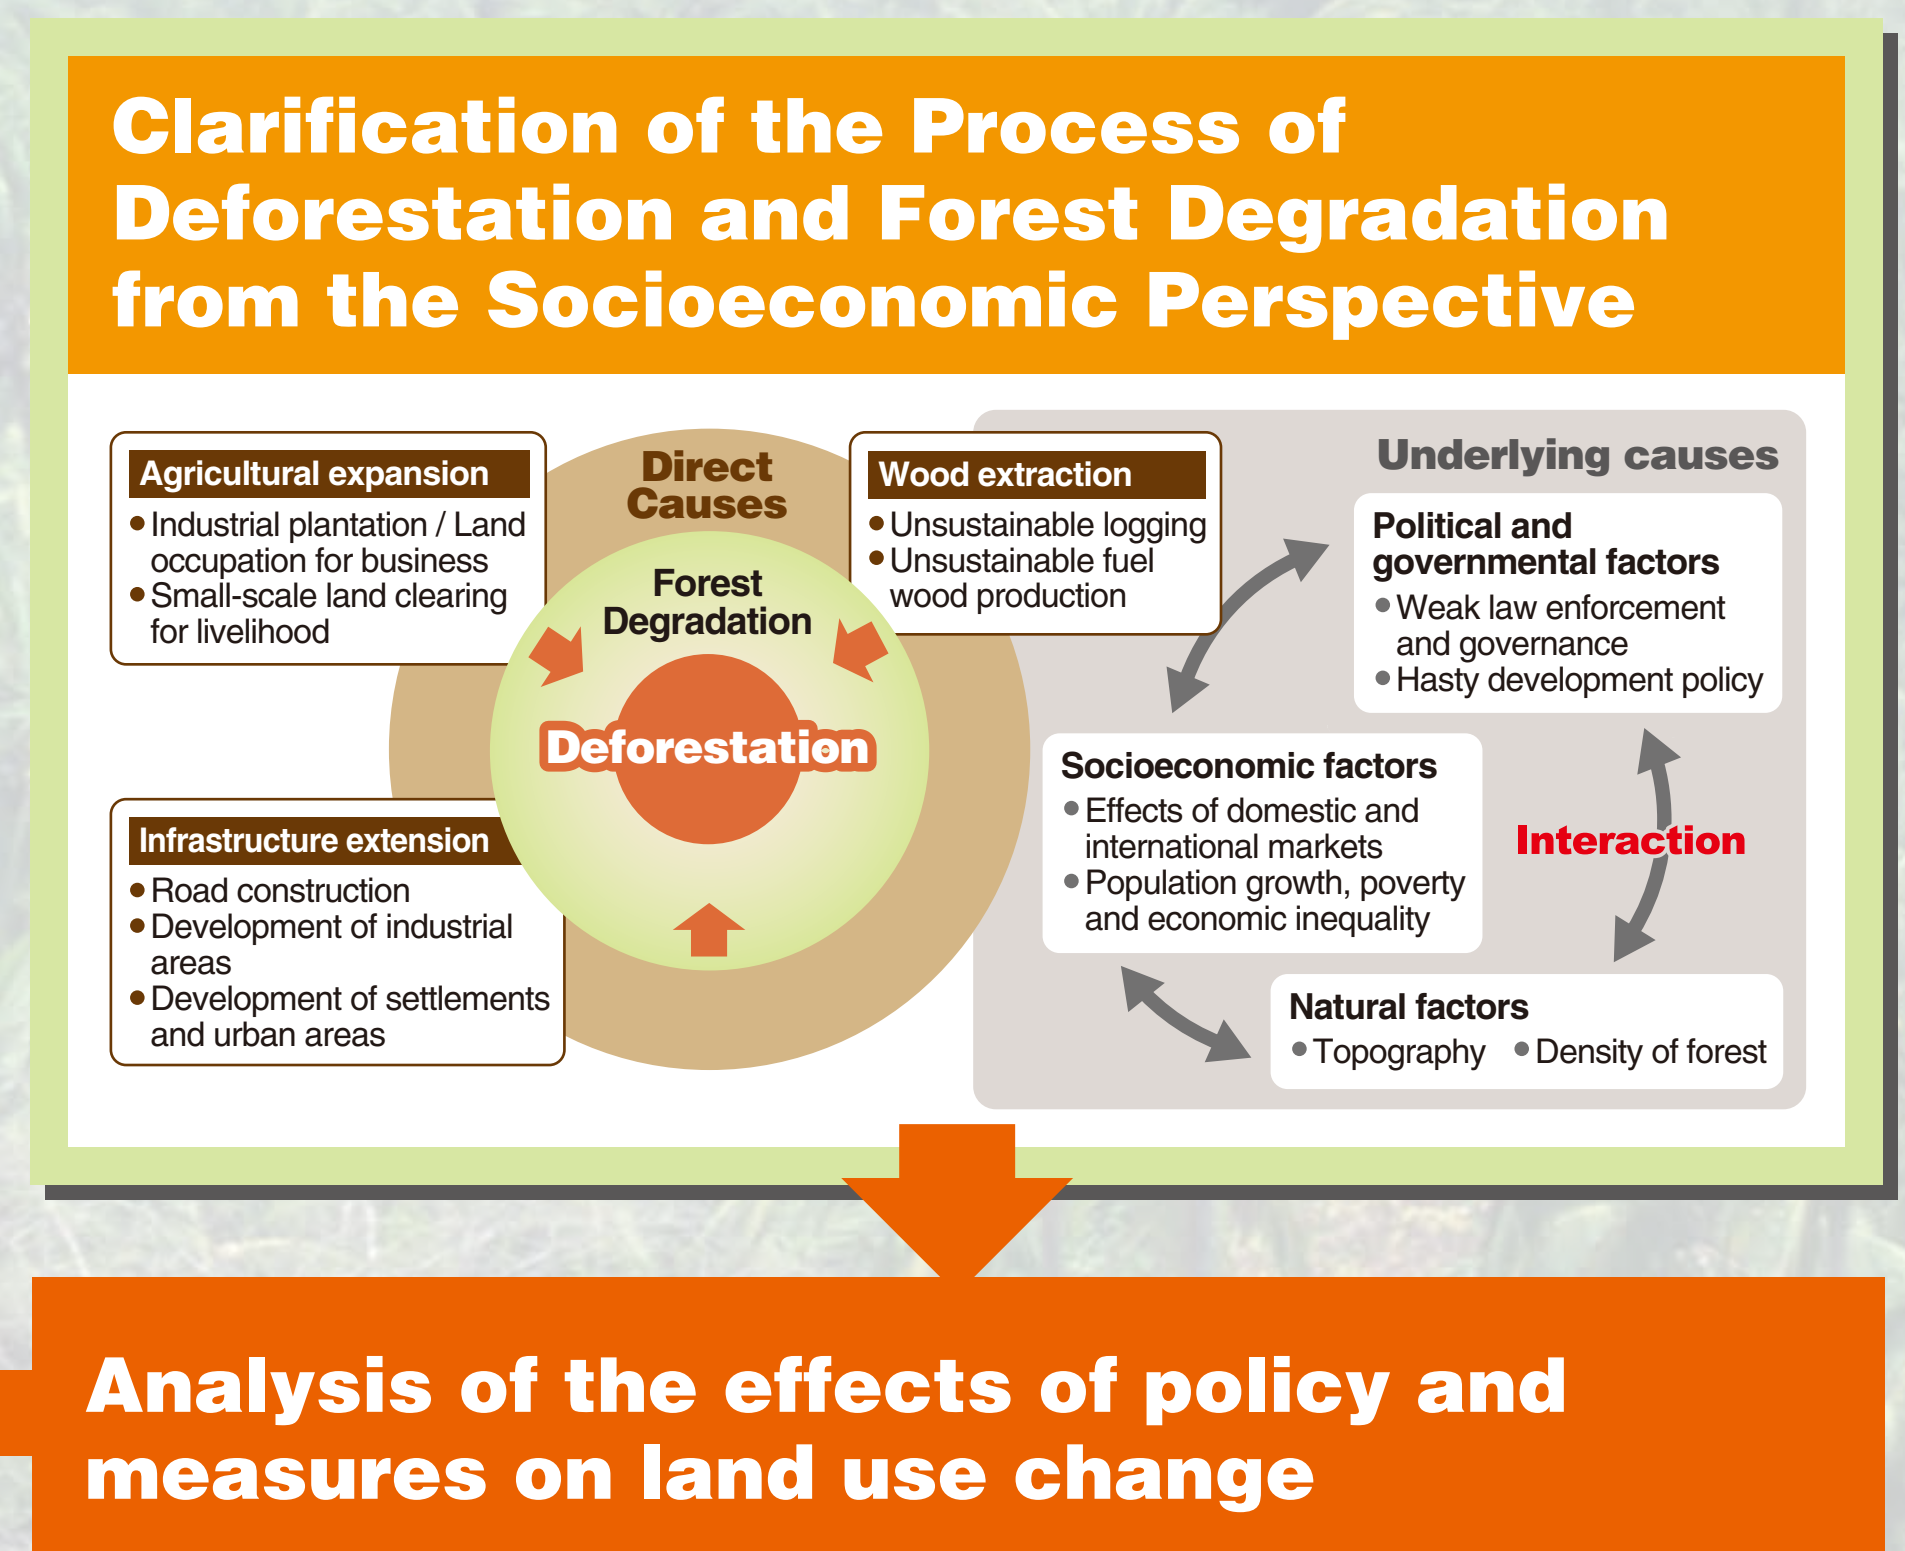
Clarification of the Process of Deforestation and Forest Degradation from the Socioeconomic Perspective

Agricultural expansion
• Industrial plantation / Land occupation for business
• Small-scale land clearing for livelihood

Direct Causes

Forest Degradation

Deforestation

Wood extraction
• Unsustainable logging
• Unsustainable fuel wood production

Infrastructure extension
• Road construction
• Development of industrial areas
• Development of settlements and urban areas

Underlying causes

Political and governmental factors
• Weak law enforcement and governance
• Hasty development policy

Socioeconomic factors
• Effects of domestic and international markets
• Population growth, poverty and economic inequality

Interaction

Natural factors
• Topography • Density of forest

Analysis of the effects of policy and measures on land use change